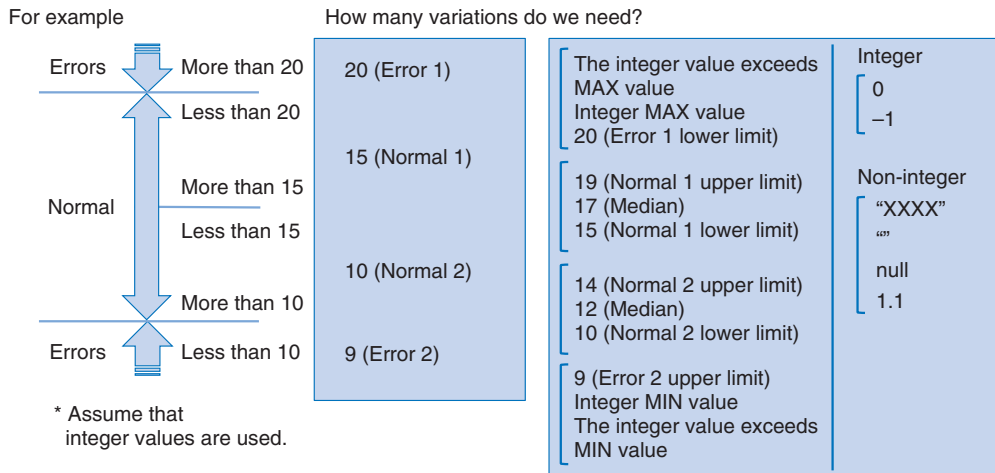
For example

How many variations do we need?

Errors

More than 20

Less than 20

Normal

More than 15

Less than 15

More than 10

Errors

Less than 10

* Assume that integer values are used.

20 (Error 1)

15 (Normal 1)

10 (Normal 2)

9 (Error 2)

The integer value exceeds MAX value
Integer MAX value
20 (Error 1 lower limit)

19 (Normal 1 upper limit)
17 (Median)
15 (Normal 1 lower limit)

14 (Normal 2 upper limit)
12 (Median)
10 (Normal 2 lower limit)

9 (Error 2 upper limit)
Integer MIN value
The integer value exceeds MIN value

Integer
0
–1

Non-integer
“XXXX”
“”
null
1.1